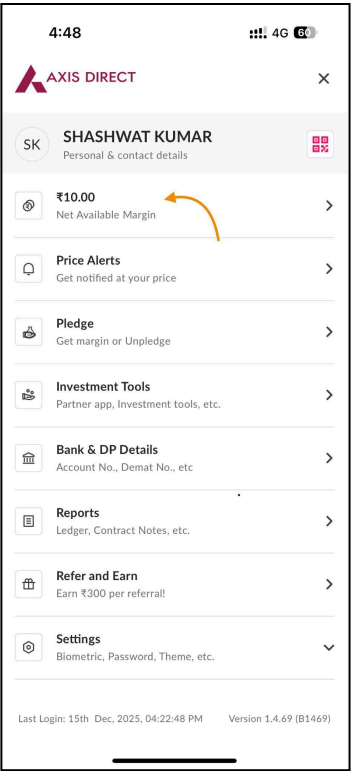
4:48

4G 60

AXIS DIRECT

×

SK

SHASHWAT KUMAR

Personal & contact details

₹10.00

Net Available Margin

Price Alerts

Get notified at your price

Pledge

Get margin or Unpledge

Investment Tools

Partner app, Investment tools, etc.

Bank & DP Details

Account No., Demat No., etc

Reports

Ledger, Contract Notes, etc.

Refer and Earn

Earn ₹300 per referral!

Settings

Biometric, Password, Theme, etc.

Last Login: 15th Dec, 2025, 04:22:48 PM

Version 1.4.69 (B1469)